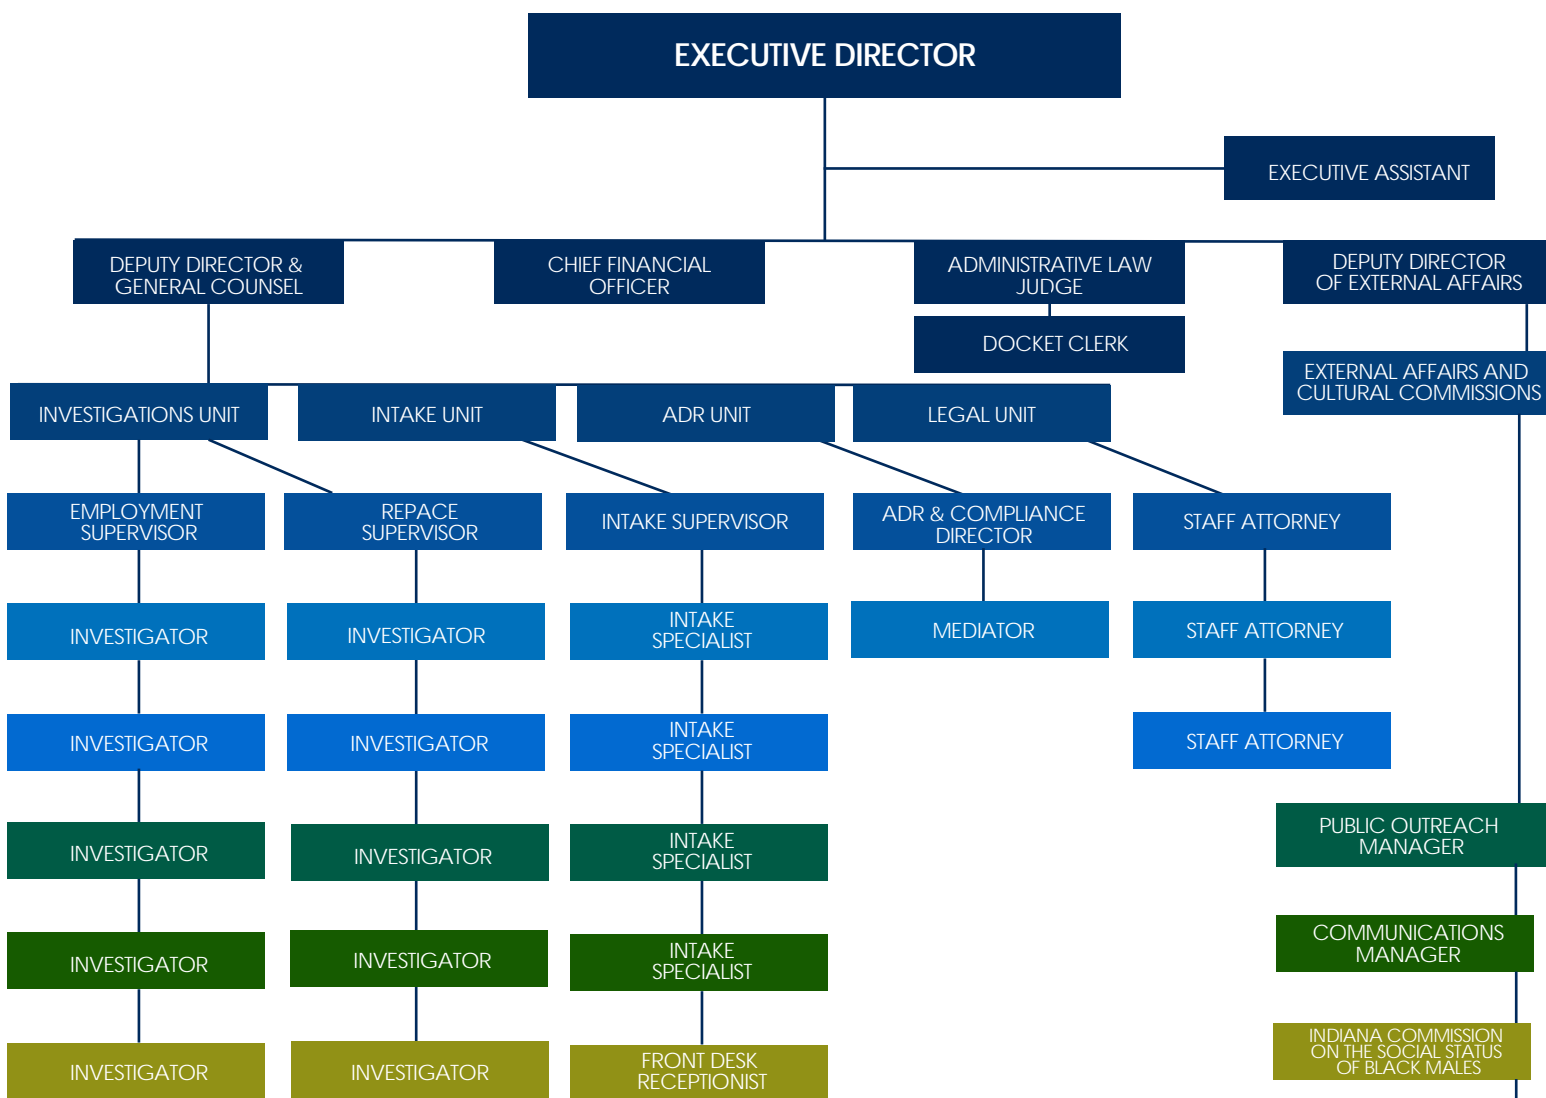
EXECUTIVE DIRECTOR

EXECUTIVE ASSISTANT

DEPUTY DIRECTOR & GENERAL COUNSEL

CHIEF FINANCIAL OFFICER

ADMINISTRATIVE LAW JUDGE

DOCKET CLERK

DEPUTY DIRECTOR OF EXTERNAL AFFAIRS

EXTERNAL AFFAIRS AND CULTURAL COMMISSIONS

INVESTIGATIONS UNIT

INTAKE UNIT

ADR UNIT

LEGAL UNIT

EMPLOYMENT SUPERVISOR

REPACE SUPERVISOR

INTAKE SUPERVISOR

ADR & COMPLIANCE DIRECTOR

STAFF ATTORNEY

INVESTIGATOR

INVESTIGATOR

INTAKE SPECIALIST

MEDIATOR

STAFF ATTORNEY

INVESTIGATOR

INVESTIGATOR

INTAKE SPECIALIST

STAFF ATTORNEY

INVESTIGATOR

INVESTIGATOR

INTAKE SPECIALIST

PUBLIC OUTREACH MANAGER

INVESTIGATOR

INVESTIGATOR

INTAKE SPECIALIST

COMMUNICATIONS MANAGER

INVESTIGATOR

INVESTIGATOR

FRONT DESK RECEPTIONIST

INDIANA COMMISSION ON THE SOCIAL STATUS OF BLACK MALES